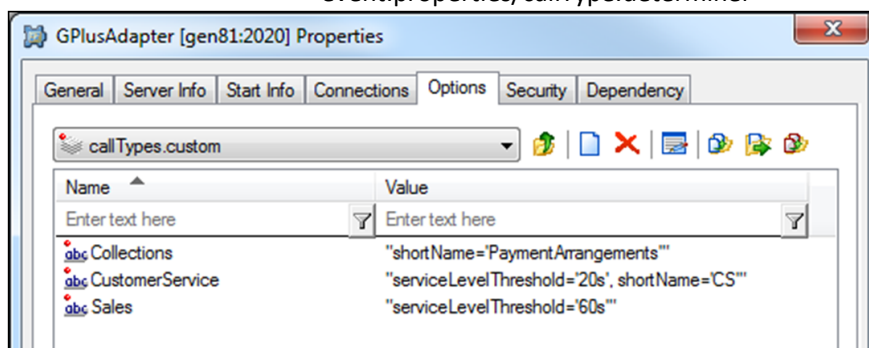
GPlusAdapter [gen81:2020] Properties

General | Server Info | Start Info | Connections | Options | Security | Dependency

callTypes.custom

| Name | Value |
|---|---|
| Enter text here | Enter text here |
| Collections | "shortName='PaymentArrangements'" |
| CustomerService | "serviceLevelThreshold='20s', shortName='CS'" |
| Sales | "serviceLevelThreshold='60s'" |